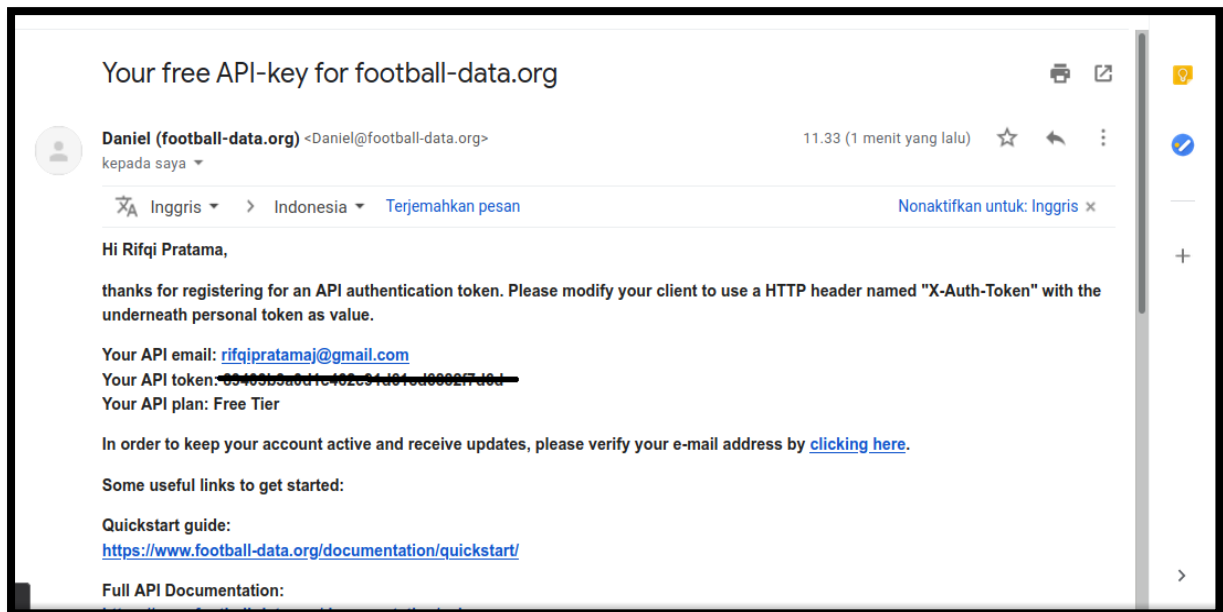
Your free API-key for football-data.org

Daniel (football-data.org) <Daniel@football-data.org>
kepada saya

11.33 (1 menit yang lalu)

Inggris > Indonesia Terjemahkan pesan

Nonaktifkan untuk: Inggris ×

Hi Rifqi Pratama,

thanks for registering for an API authentication token. Please modify your client to use a HTTP header named "X-Auth-Token" with the underneath personal token as value.

Your API email: rifqipratamaj@gmail.com
Your API token: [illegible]
Your API plan: Free Tier

In order to keep your account active and receive updates, please verify your e-mail address by clicking here.

Some useful links to get started:

Quickstart guide:
https://www.football-data.org/documentation/quickstart/

Full API Documentation:
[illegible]